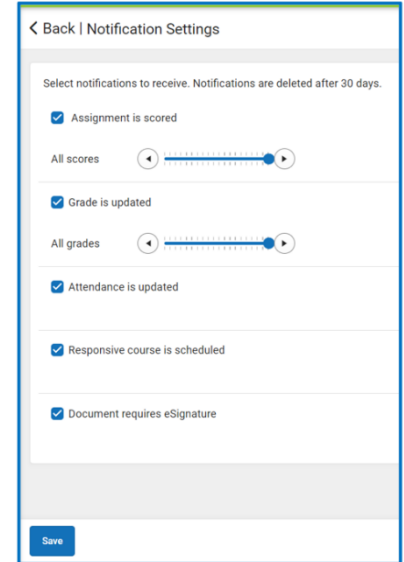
< Back | Notification Settings

Select notifications to receive. Notifications are deleted after 30 days.

Assignment is scored

All scores

Grade is updated

All grades

Attendance is updated

Responsive course is scheduled

Document requires eSignature

Save